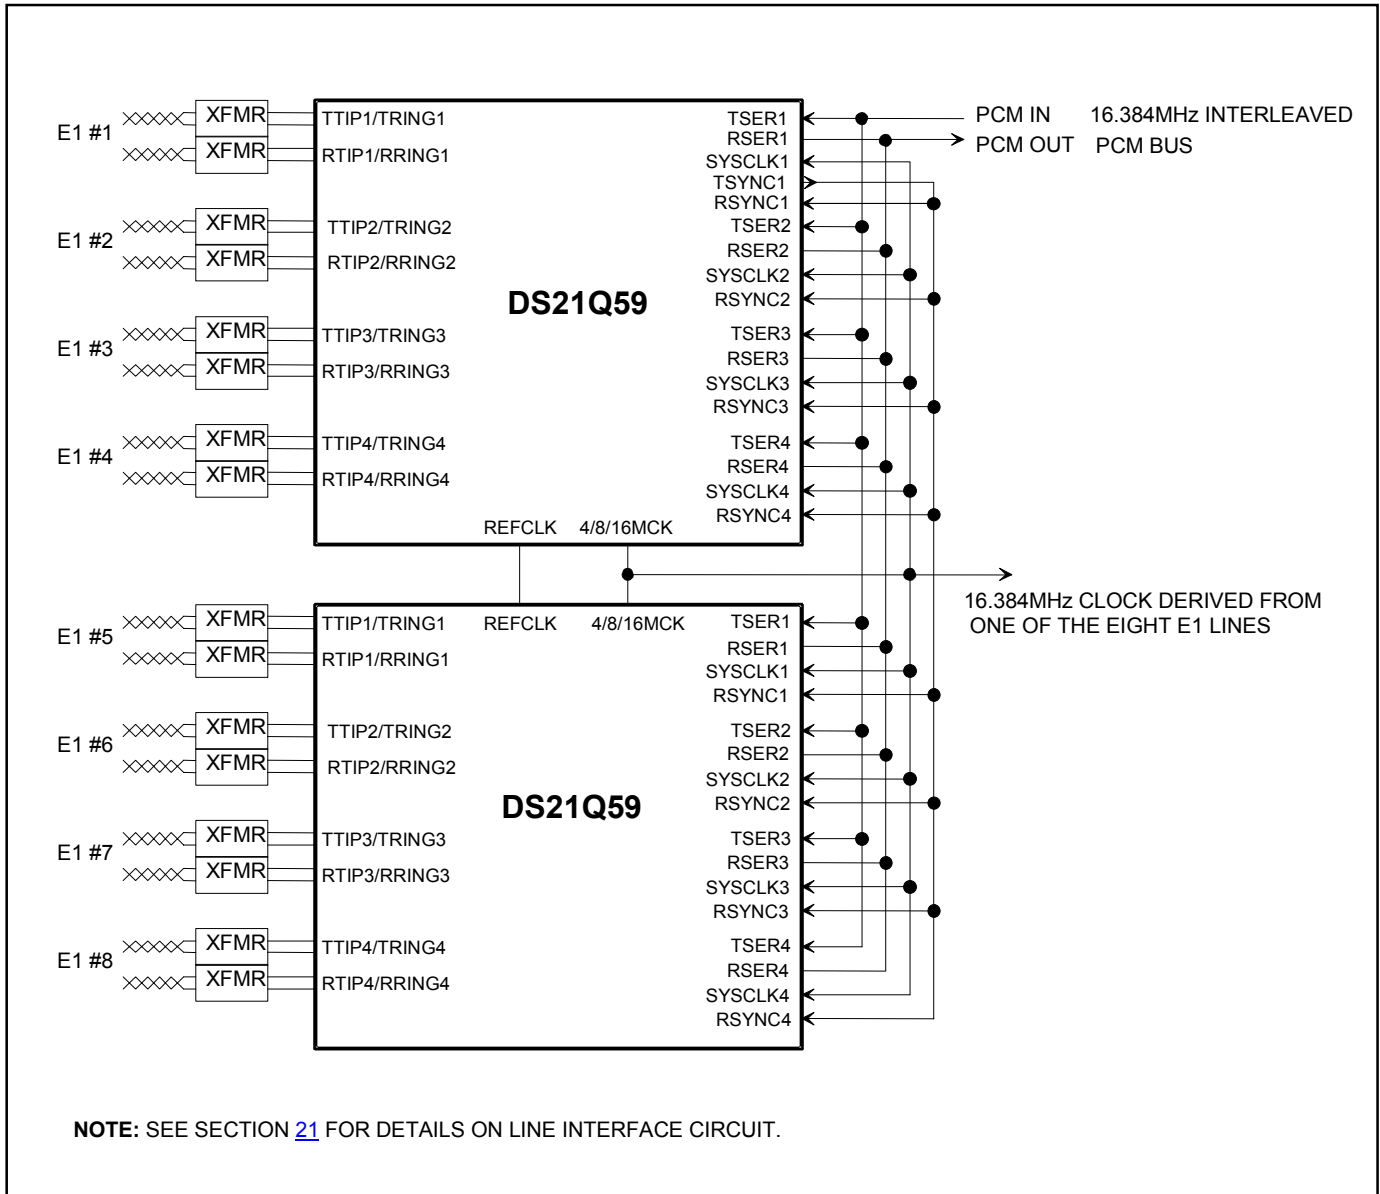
E1 #1
XFMR
XFMR
TTIP1/TRING1
RTIP1/RRING1
TSER1
RSER1
SYSCLK1
TSYNC1
RSYNC1
PCM IN
PCM OUT
16.384MHz INTERLEAVED PCM BUS

E1 #2
XFMR
XFMR
TTIP2/TRING2
RTIP2/RRING2
TSER2
RSER2
SYSCLK2
RSYNC2

DS21Q59

E1 #3
XFMR
XFMR
TTIP3/TRING3
RTIP3/RRING3
TSER3
RSER3
SYSCLK3
RSYNC3

E1 #4
XFMR
XFMR
TTIP4/TRING4
RTIP4/RRING4
TSER4
RSER4
SYSCLK4
RSYNC4

REFCLK
4/8/16MCK

16.384MHz CLOCK DERIVED FROM ONE OF THE EIGHT E1 LINES

E1 #5
XFMR
XFMR
TTIP1/TRING1
RTIP1/RRING1
REFCLK
4/8/16MCK
TSER1
RSER1
SYSCLK1
RSYNC1

E1 #6
XFMR
XFMR
TTIP2/TRING2
RTIP2/RRING2
TSER2
RSER2
SYSCLK2
RSYNC2

DS21Q59

E1 #7
XFMR
XFMR
TTIP3/TRING3
RTIP3/RRING3
TSER3
RSER3
SYSCLK3
RSYNC3

E1 #8
XFMR
XFMR
TTIP4/TRING4
RTIP4/RRING4
TSER4
RSER4
SYSCLK4
RSYNC4

**NOTE:** SEE SECTION 21 FOR DETAILS ON LINE INTERFACE CIRCUIT.